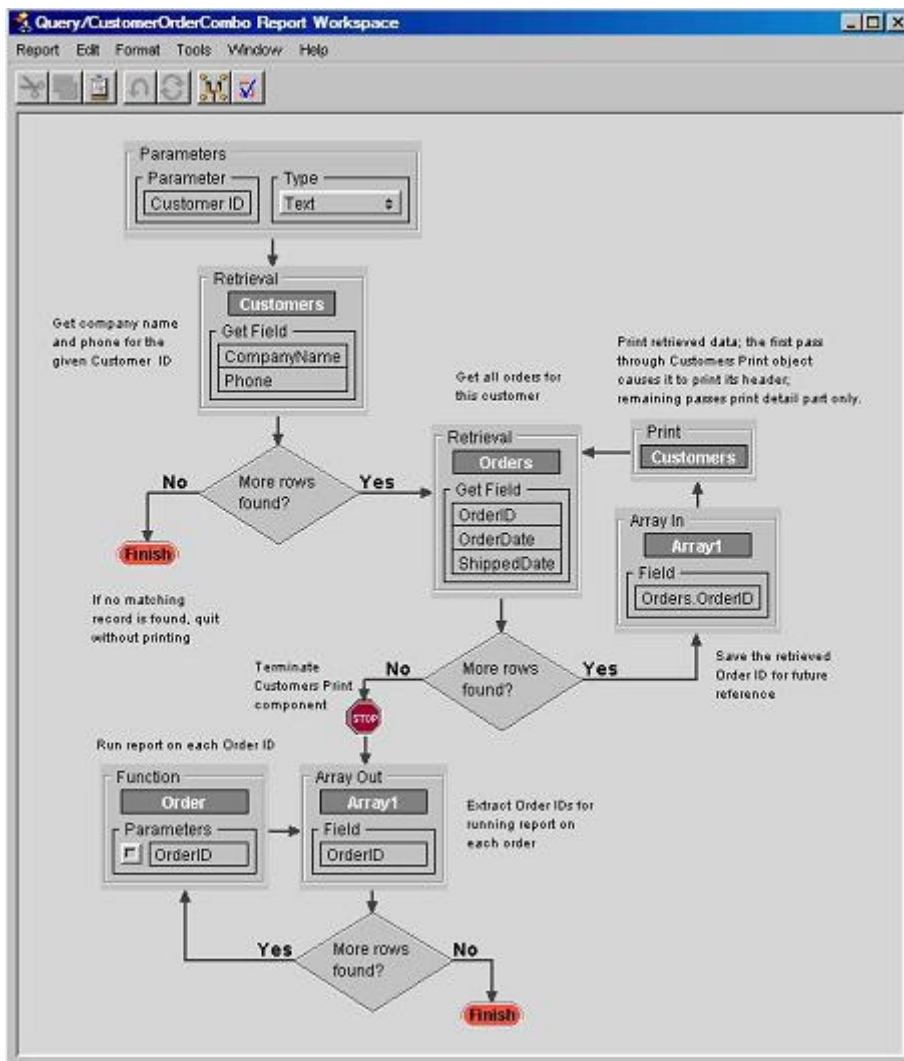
Query/CustomerOrderCombo Report Workspace

Report Edit Format Tools Window Help

Parameters
Parameter
Customer ID
Type
Text

Retrieval
Customers
Get Field
CompanyName
Phone

Get company name and phone for the given Customer ID

More rows found?
No
Yes
Finish

If no matching record is found, quit without printing

Get all orders for this customer

Retrieval
Orders
Get Field
OrderID
OrderDate
ShippedDate

Print retrieved data; the first pass through Customers Print object causes it to print its header; remaining passes print detail part only.

Print
Customers

Array In
Array1
Field
Orders.OrderID

Save the retrieved Order ID for future reference

Terminate Customers Print component

More rows found?
No
Yes
STOP

Run report on each Order ID

Function
Order
Parameters
OrderID

Array Out
Array1
Field
OrderID

Extract Order IDs for running report on each order

More rows found?
Yes
No
Finish